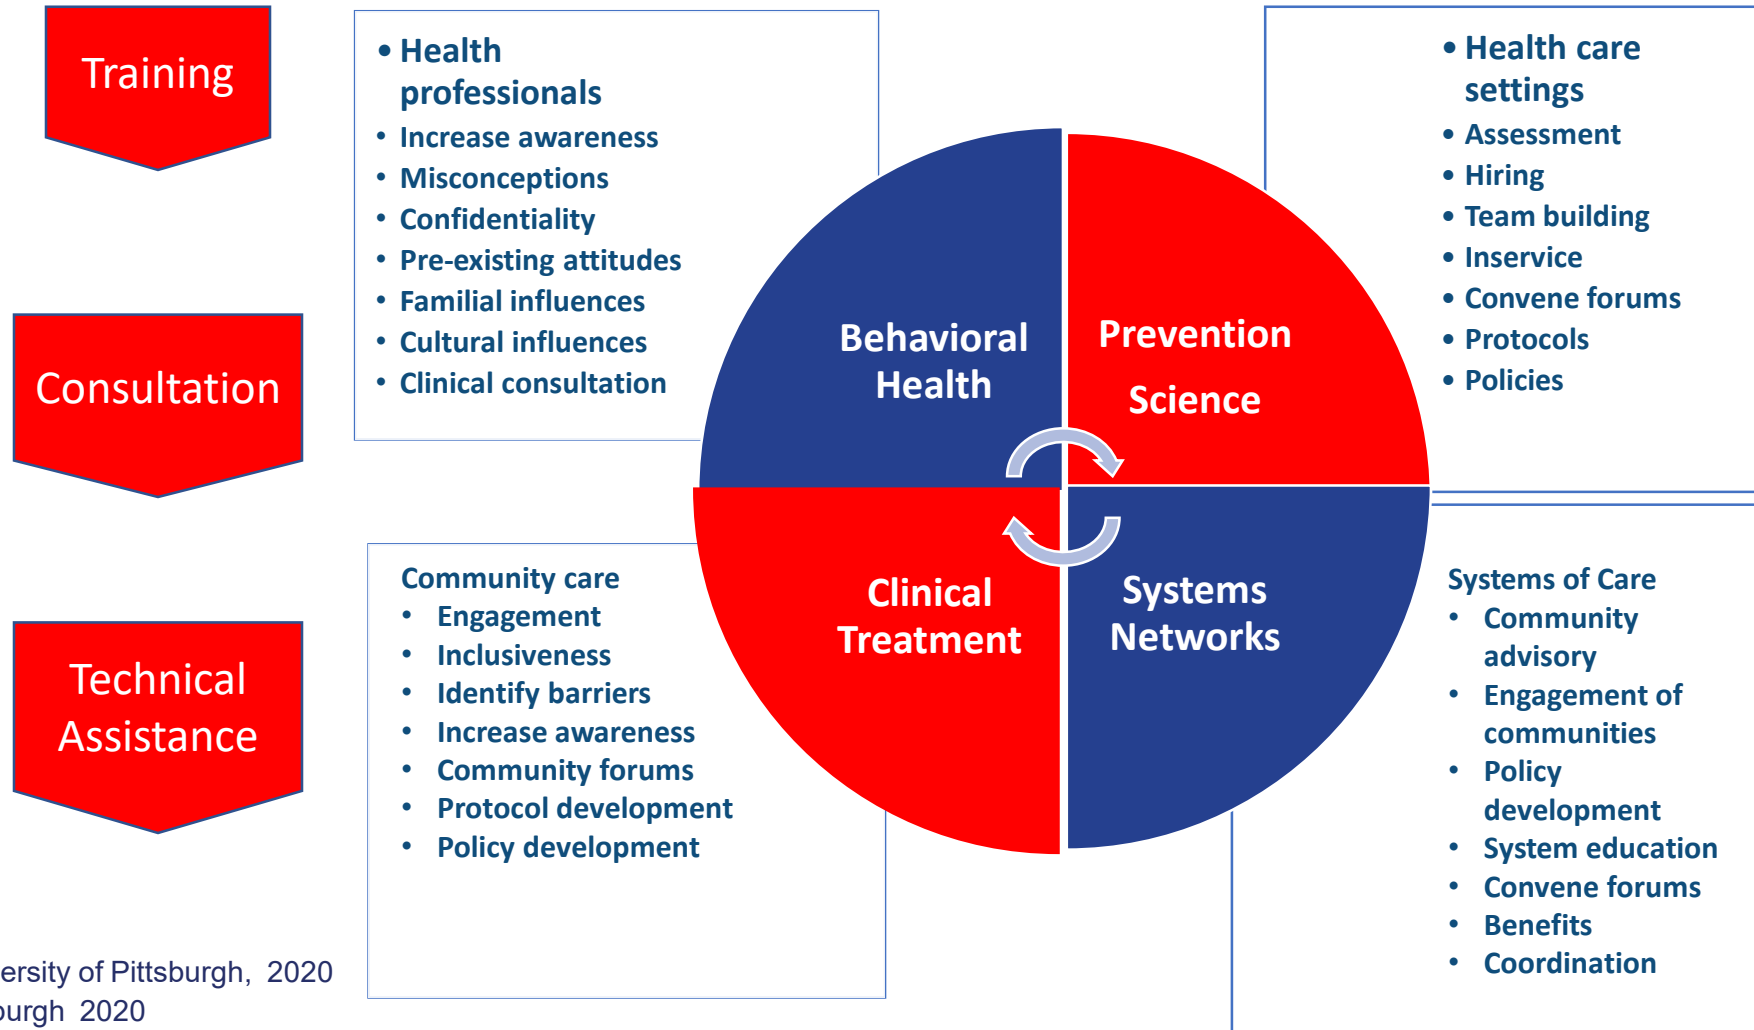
Training

Consultation

Technical Assistance

• Health professionals
• Increase awareness
• Misconceptions
• Confidentiality
• Pre-existing attitudes
• Familial influences
• Cultural influences
• Clinical consultation

Behavioral Health

Prevention Science

Clinical Treatment

Systems Networks

• Health care settings
• Assessment
• Hiring
• Team building
• Inservice
• Convene forums
• Protocols
• Policies

Community care
• Engagement
• Inclusiveness
• Identify barriers
• Increase awareness
• Community forums
• Protocol development
• Policy development

Systems of Care
• Community advisory
• Engagement of communities
• Policy development
• System education
• Convene forums
• Benefits
• Coordination

ersity of Pittsburgh, 2020
urgh 2020